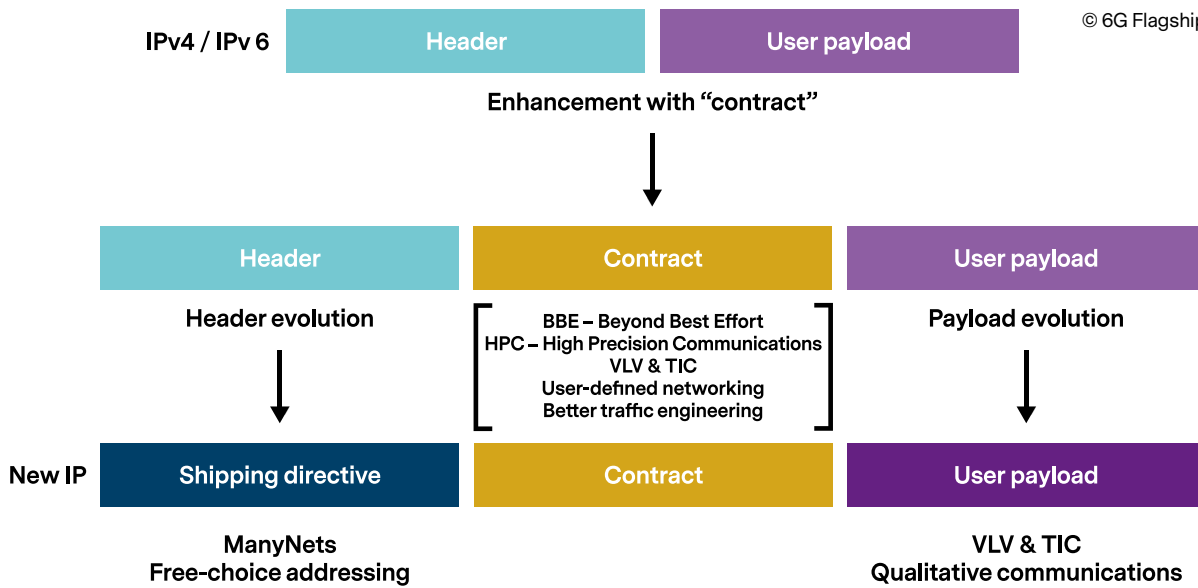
© 6G Flagship

IPv4 / IPv 6

Header

User payload

Enhancement with “contract”

Header

Contract

User payload

Header evolution

BBE – Beyond Best Effort
HPC – High Precision Communications
VLV & TIC
User-defined networking
Better traffic engineering

Payload evolution

New IP

Shipping directive

Contract

User payload

ManyNets
Free-choice addressing

VLV & TIC
Qualitative communications